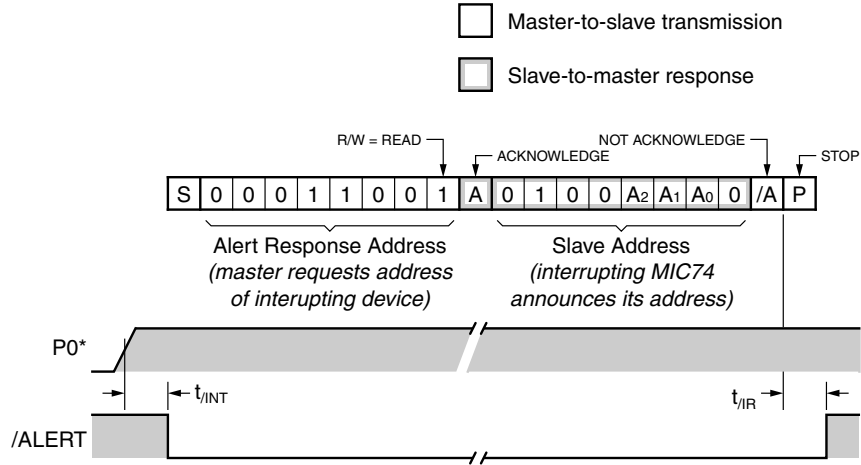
Master-to-slave transmission

Slave-to-master response

R/W = READ

ACKNOWLEDGE

NOT ACKNOWLEDGE

STOP

| S | 0 | 0 | 0 | 1 | 1 | 0 | 0 | 1 | A | 0 | 1 | 0 | 0 | $A_2$ | $A_1$ | $A_0$ | 0 | /A | P |
|---|---|---|---|---|---|---|---|---|---|---|---|---|---|---|---|---|---|---|---|

Alert Response Address
*(master requests address of interupting device)*

Slave Address
*(interrupting MIC74 announces its address)*

P0*

$t_{/INT}$

$t_{/IR}$

/ALERT